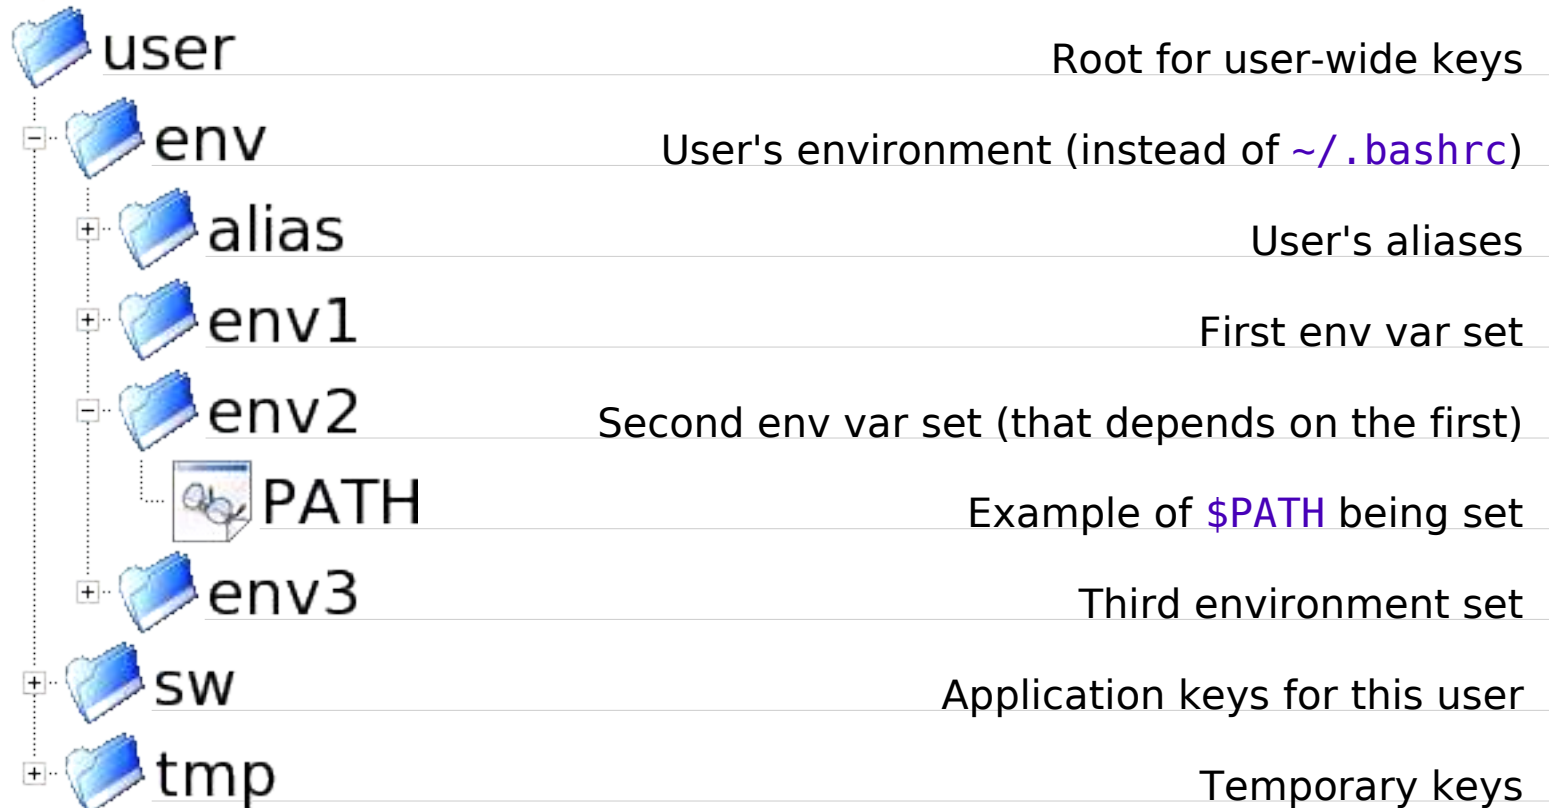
user
Root for user-wide keys

env
User's environment (instead of ~/.bashrc)

alias
User's aliases

env1
First env var set

env2
Second env var set (that depends on the first)

PATH
Example of $PATH being set

env3
Third environment set

sw
Application keys for this user

tmp
Temporary keys